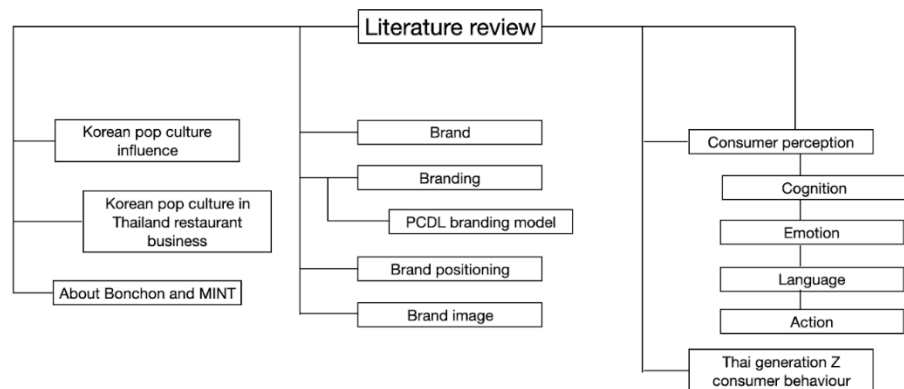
Literature review

Korean pop culture influence

Korean pop culture in Thailand restaurant business

About Bonchon and MINT

Brand

Branding

PCDL branding model

Brand positioning

Brand image

Consumer perception

Cognition

Emotion

Language

Action

Thai generation Z consumer behaviour